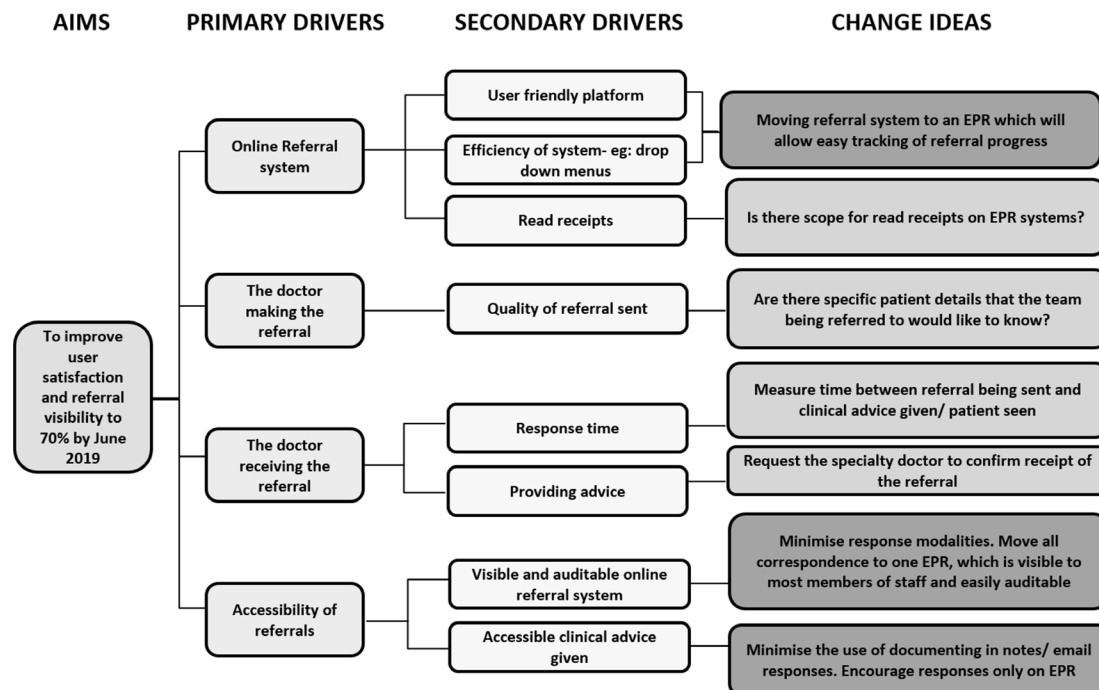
AIMS

PRIMARY DRIVERS

SECONDARY DRIVERS

CHANGE IDEAS

To improve user satisfaction and referral visibility to 70% by June 2019

Online Referral system

User friendly platform

Efficiency of system- eg: drop down menus

Moving referral system to an EPR which will allow easy tracking of referral progress

Read receipts

Is there scope for read receipts on EPR systems?

The doctor making the referral

Quality of referral sent

Are there specific patient details that the team being referred to would like to know?

The doctor receiving the referral

Response time

Measure time between referral being sent and clinical advice given/ patient seen

Providing advice

Request the specialty doctor to confirm receipt of the referral

Accessibility of referrals

Visible and auditable online referral system

Minimise response modalities. Move all correspondence to one EPR, which is visible to most members of staff and easily auditable

Accessible clinical advice given

Minimise the use of documenting in notes/ email responses. Encourage responses only on EPR